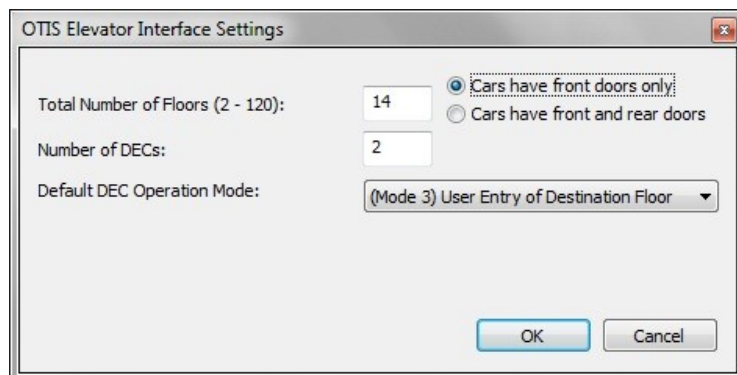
OTIS Elevator Interface Settings

Total Number of Floors (2 - 120): 14

Cars have front doors only

Cars have front and rear doors

Number of DECs: 2

Default DEC Operation Mode: (Mode 3) User Entry of Destination Floor

OK

Cancel